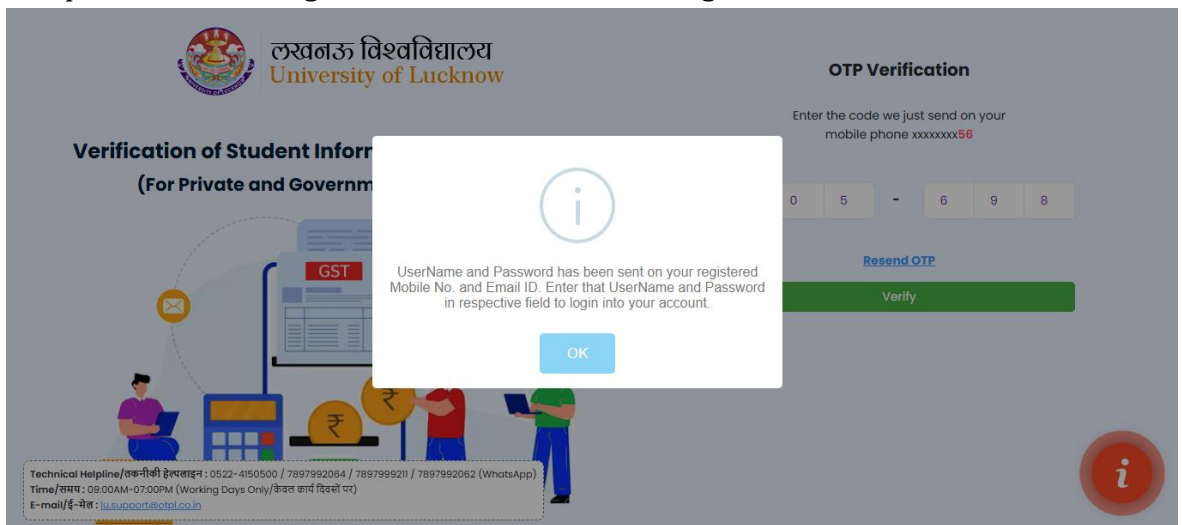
लखनऊ विश्वविद्यालय
University of Lucknow

Verification of Student Inforr

(For Private and Governm

GST

OTP Verification

Enter the code we just send on your mobile phone xxxxxxxx56

0 5 - 6 9 8

Resend OTP

Verify

UserName and Password has been sent on your registered Mobile No. and Email ID. Enter that UserName and Password in respective field to login into your account.

OK

Technical Helpline/तकनीकी हेल्पलाइन : 0522-4150500 / 7897992064 / 7897999211 / 7897992062 (WhatsApp)
Time/समय : 09:00AM-07:00PM (Working Days Only/केवल कार्य दिवसों पर)
E-mail/ई-मेल : lu.support@otpl.co.in

i